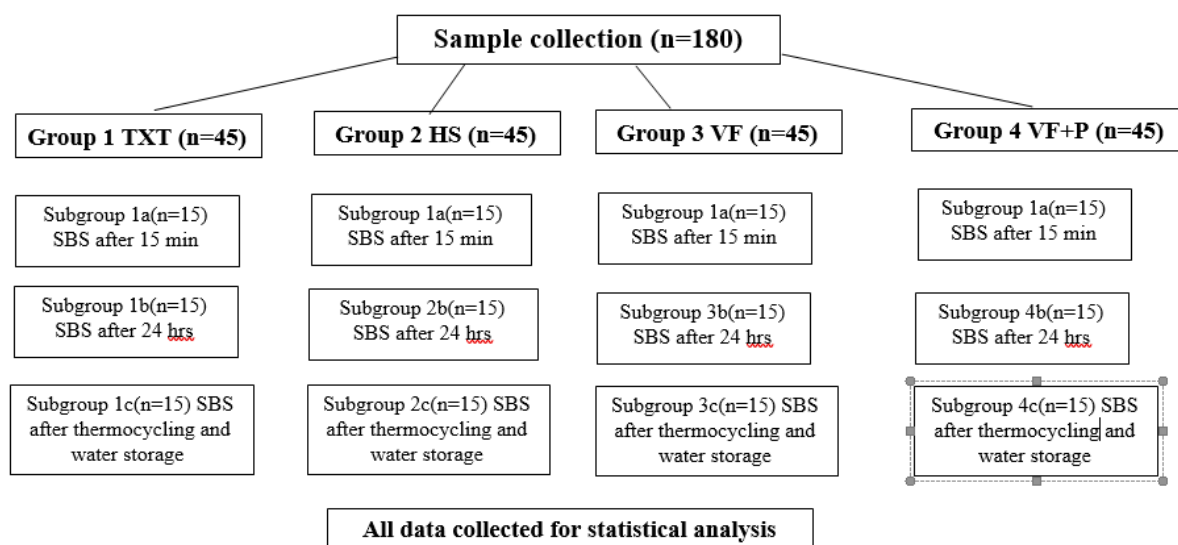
Sample collection (n=180)

Group 1 TXT (n=45)

Subgroup 1a(n=15) SBS after 15 min

Subgroup 1b(n=15) SBS after 24 hrs

Subgroup 1c(n=15) SBS after thermocycling and water storage

Group 2 HS (n=45)

Subgroup 1a(n=15) SBS after 15 min

Subgroup 2b(n=15) SBS after 24 hrs

Subgroup 2c(n=15) SBS after thermocycling and water storage

Group 3 VF (n=45)

Subgroup 1a(n=15) SBS after 15 min

Subgroup 3b(n=15) SBS after 24 hrs

Subgroup 3c(n=15) SBS after thermocycling and water storage

Group 4 VF+P (n=45)

Subgroup 1a(n=15) SBS after 15 min

Subgroup 4b(n=15) SBS after 24 hrs

Subgroup 4c(n=15) SBS after thermocycling and water storage

All data collected for statistical analysis